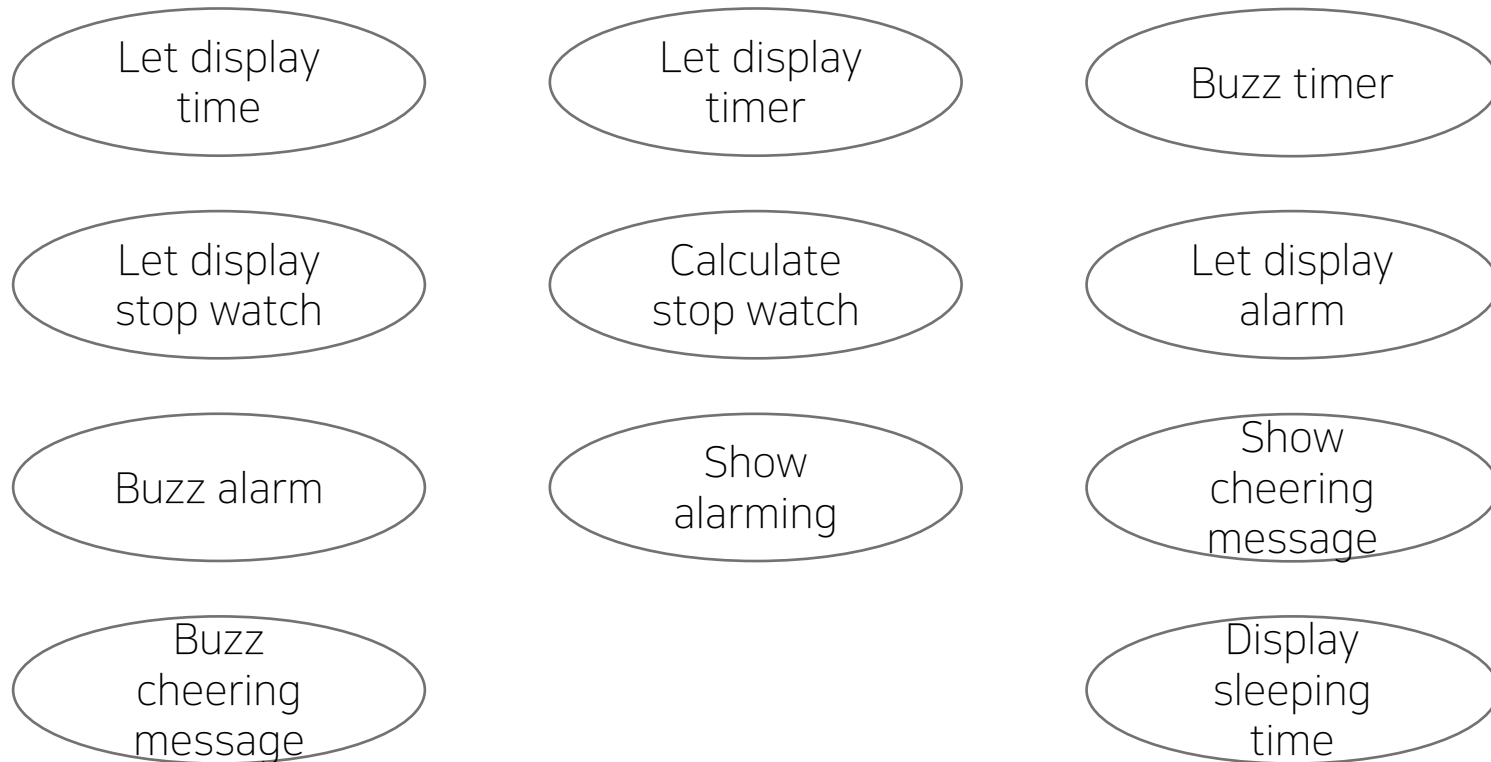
Let display time

Let display timer

Buzz timer

Let display stop watch

Calculate stop watch

Let display alarm

Buzz alarm

Show alarming

Show cheering message

Buzz cheering message

Display sleeping time